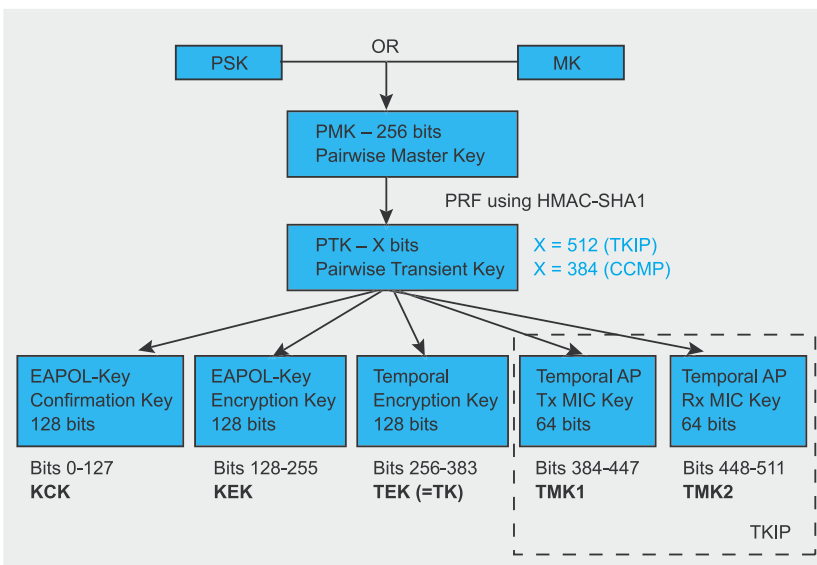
PSK

OR

MK

PMK – 256 bits
Pairwise Master Key

PRF using HMAC-SHA1

PTK – X bits
Pairwise Transient Key

X = 512 (TKIP)
X = 384 (CCMP)

EAPOL-Key
Confirmation Key
128 bits

Bits 0-127
**KCK**

EAPOL-Key
Encryption Key
128 bits

Bits 128-255
**KEK**

Temporal
Encryption Key
128 bits

Bits 256-383
**TEK (=TK)**

Temporal AP
Tx MIC Key
64 bits

Bits 384-447
**TMK1**

Temporal AP
Rx MIC Key
64 bits

Bits 448-511
**TMK2**

TKIP